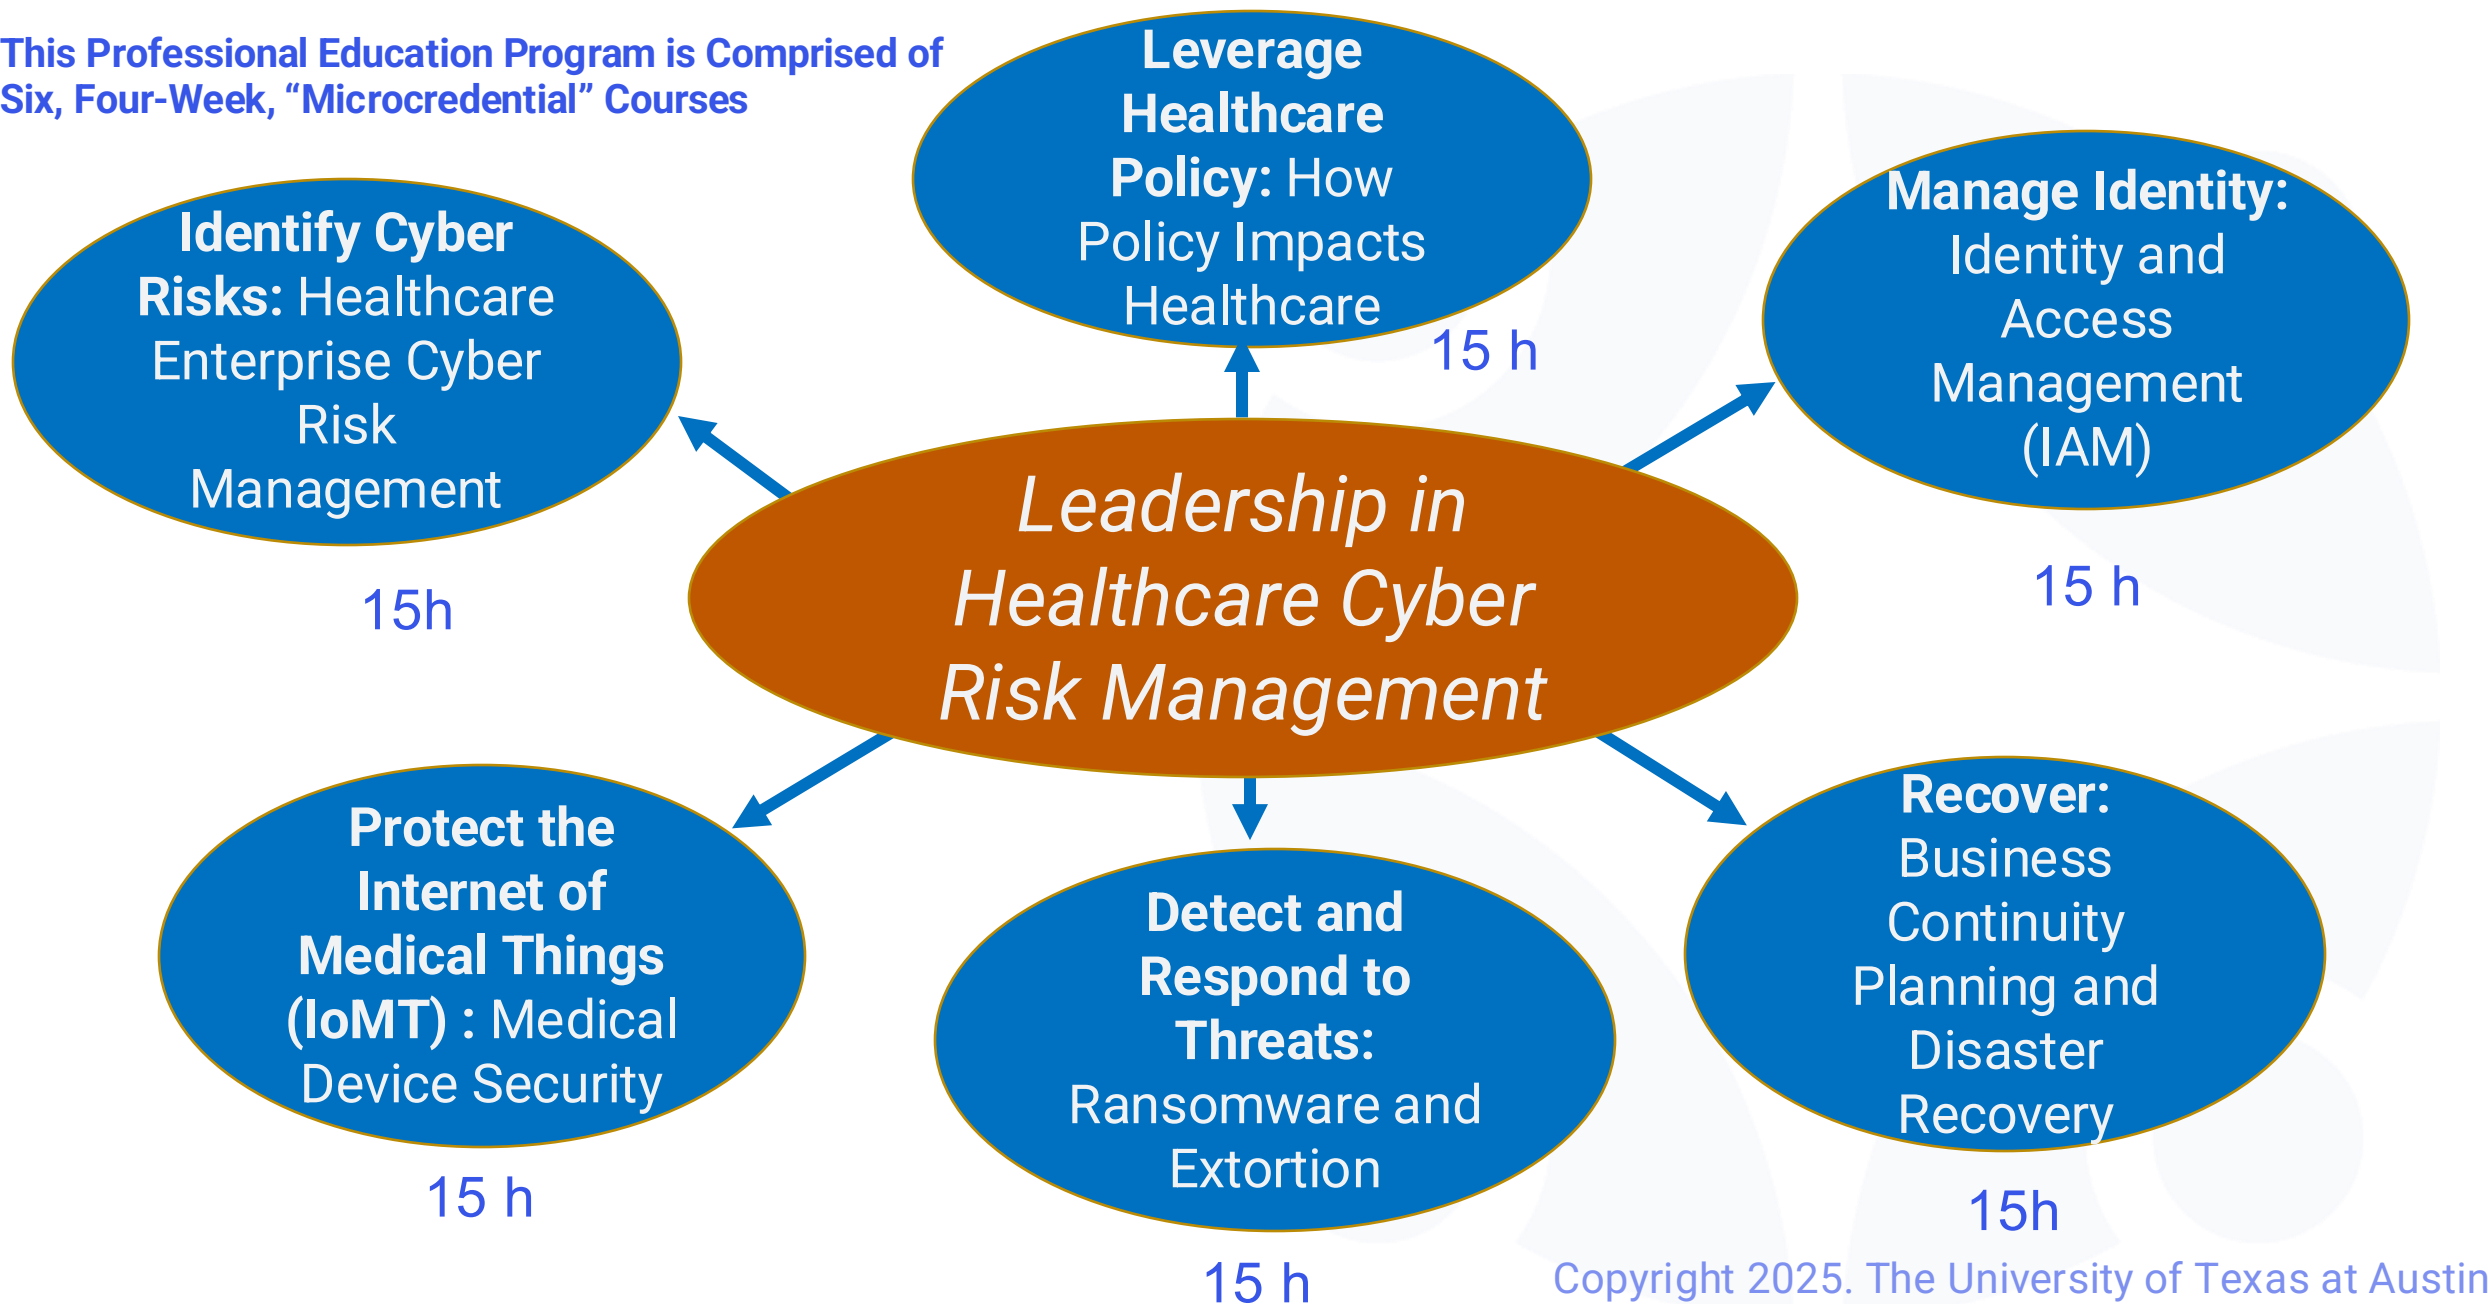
This Professional Education Program is Comprised of Six, Four-Week, "Microcredential" Courses

Leverage Healthcare Policy: How Policy Impacts Healthcare

15 h

Identify Cyber Risks: Healthcare Enterprise Cyber Risk Management

15h

Manage Identity: Identity and Access Management (IAM)

15 h

Leadership in Healthcare Cyber Risk Management

Protect the Internet of Medical Things (IoMT) : Medical Device Security

15 h

Detect and Respond to Threats: Ransomware and Extortion

15 h

Recover: Business Continuity Planning and Disaster Recovery

15h

Copyright 2025. The University of Texas at Austin